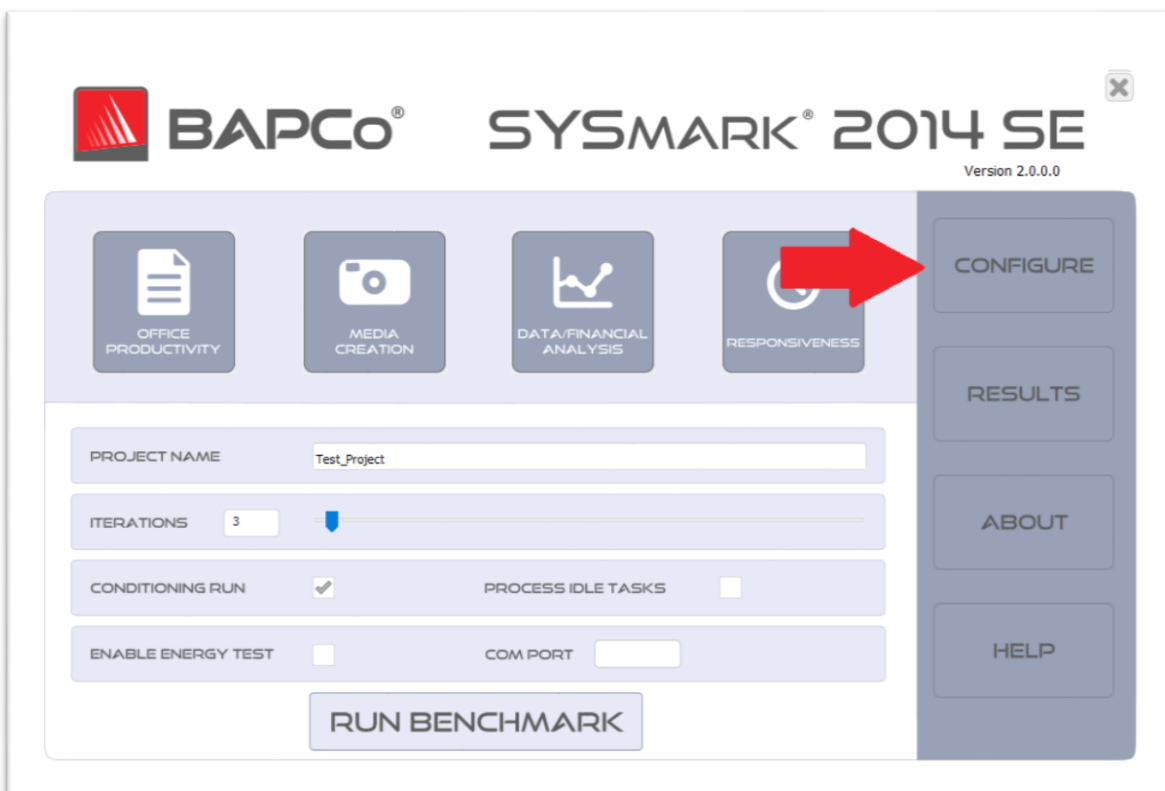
BAPCo®

SYSMARK® 2014 SE

Version 2.0.0.0

OFFICE PRODUCTIVITY

MEDIA CREATION

DATA/FINANCIAL ANALYSIS

RESPONSIVENESS

CONFIGURE

RESULTS

ABOUT

HELP

PROJECT NAME Test_Project

ITERATIONS 3

CONDITIONING RUN

PROCESS IDLE TASKS

ENABLE ENERGY TEST

COM PORT

RUN BENCHMARK